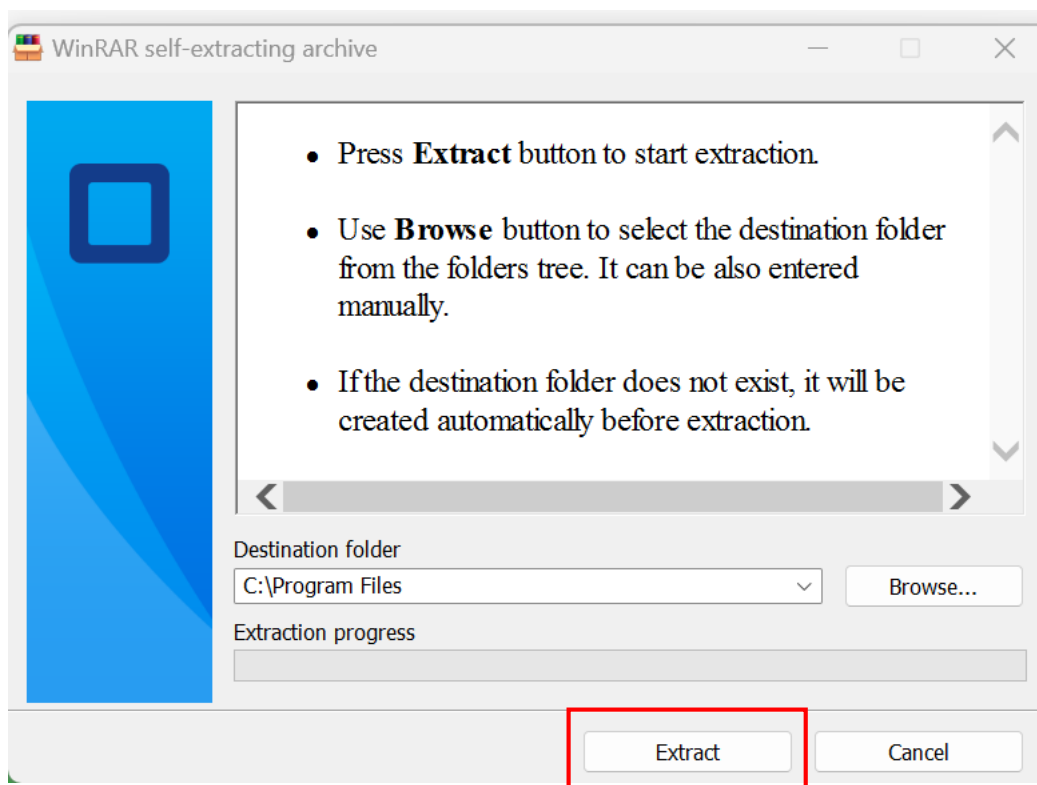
WinRAR self-extracting archive

- Press **Extract** button to start extraction.
- Use **Browse** button to select the destination folder from the folders tree. It can be also entered manually.
- If the destination folder does not exist, it will be created automatically before extraction.

Destination folder

C:\Program Files

Browse...

Extraction progress

Extract

Cancel